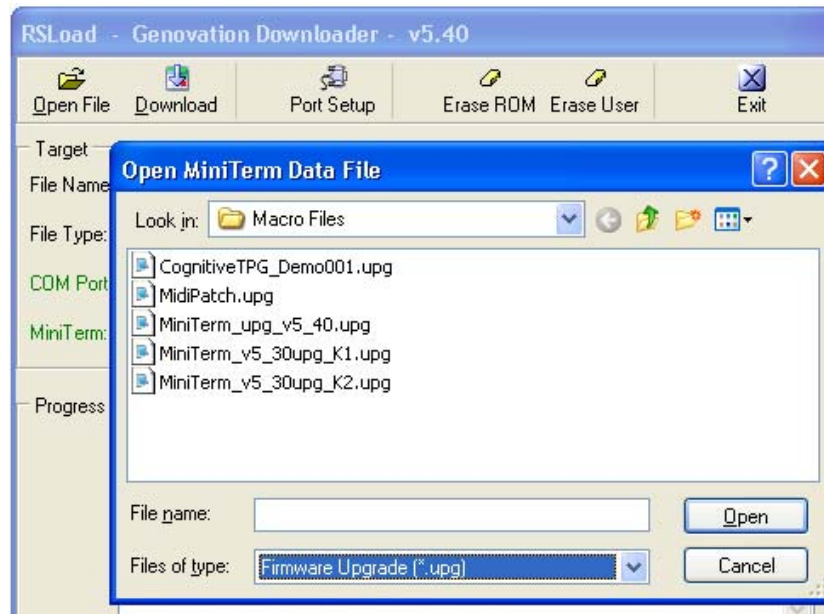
RSLoad - Genovation Downloader - v5.40

Open File Download Port Setup Erase ROM Erase User Exit

Target
File Name
File Type:
COM Port
MiniTerm:
Progress

Open MiniTerm Data File

Look in: Macro Files

CognitiveTPG_Demo001.upg
MidiPatch.upg
MiniTerm_upg_v5_40.upg
MiniTerm_v5_30upg_K1.upg
MiniTerm_v5_30upg_K2.upg

File name:
Files of type: Firmware Upgrade (*.upg)

Open
Cancel